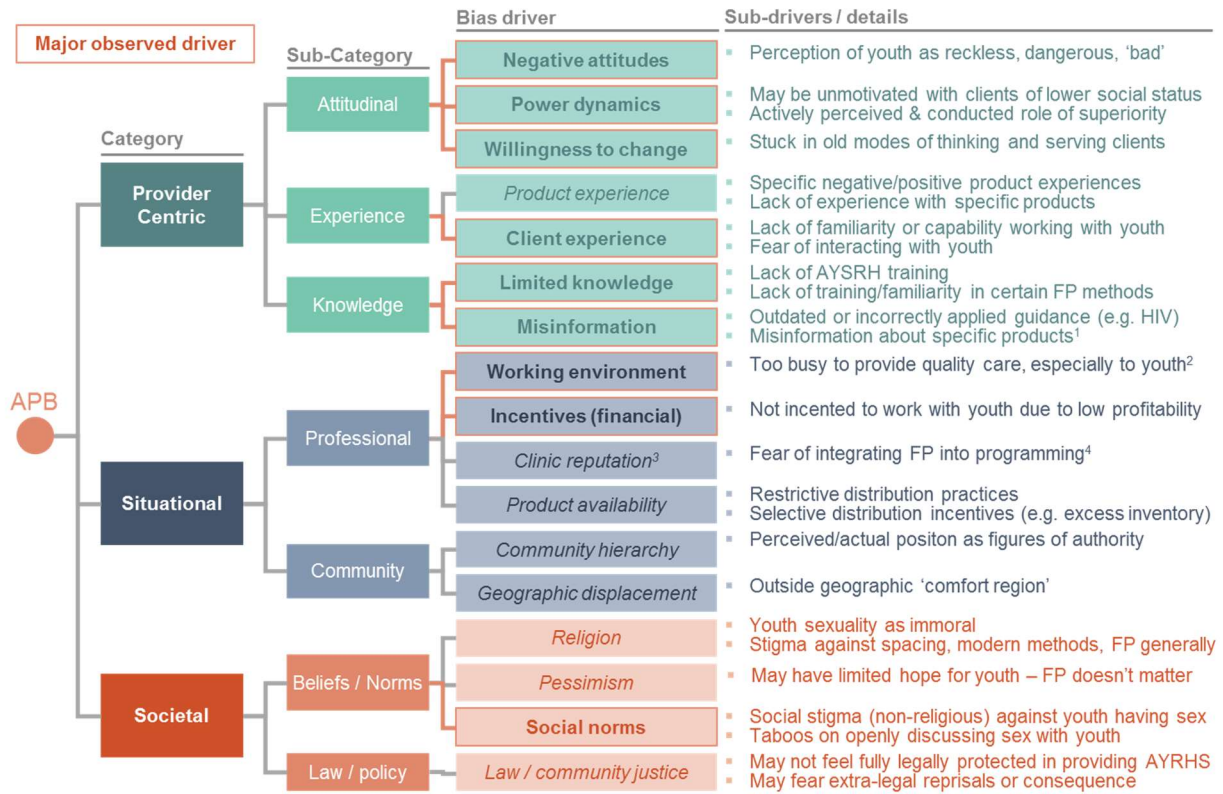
Major observed driver

Category

Sub-Category

Bias driver

Sub-drivers / details

APB

Provider Centric

Attitudinal

Negative attitudes
- Perception of youth as reckless, dangerous, 'bad'

Power dynamics
- May be unmotivated with clients of lower social status
- Actively perceived & conducted role of superiority

Willingness to change
- Stuck in old modes of thinking and serving clients

Experience

Product experience
- Specific negative/positive product experiences
- Lack of experience with specific products

Client experience
- Lack of familiarity or capability working with youth
- Fear of interacting with youth

Knowledge

Limited knowledge
- Lack of AYSRH training
- Lack of training/familiarity in certain FP methods

Misinformation
- Outdated or incorrectly applied guidance (e.g. HIV)
- Misinformation about specific products$^1$

Situational

Professional

Working environment
- Too busy to provide quality care, especially to youth$^2$

Incentives (financial)
- Not incented to work with youth due to low profitability

Clinic reputation$^3$
- Fear of integrating FP into programming$^4$

Product availability
- Restrictive distribution practices
- Selective distribution incentives (e.g. excess inventory)

Community

Community hierarchy
- Perceived/actual positon as figures of authority

Geographic displacement
- Outside geographic 'comfort region'

Societal

Beliefs / Norms

Religion
- Youth sexuality as immoral
- Stigma against spacing, modern methods, FP generally

Pessimism
- May have limited hope for youth – FP doesn't matter

Social norms
- Social stigma (non-religious) against youth having sex
- Taboos on openly discussing sex with youth

Law / policy

Law / community justice
- May not feel fully legally protected in providing AYRHS
- May fear extra-legal reprisals or consequence